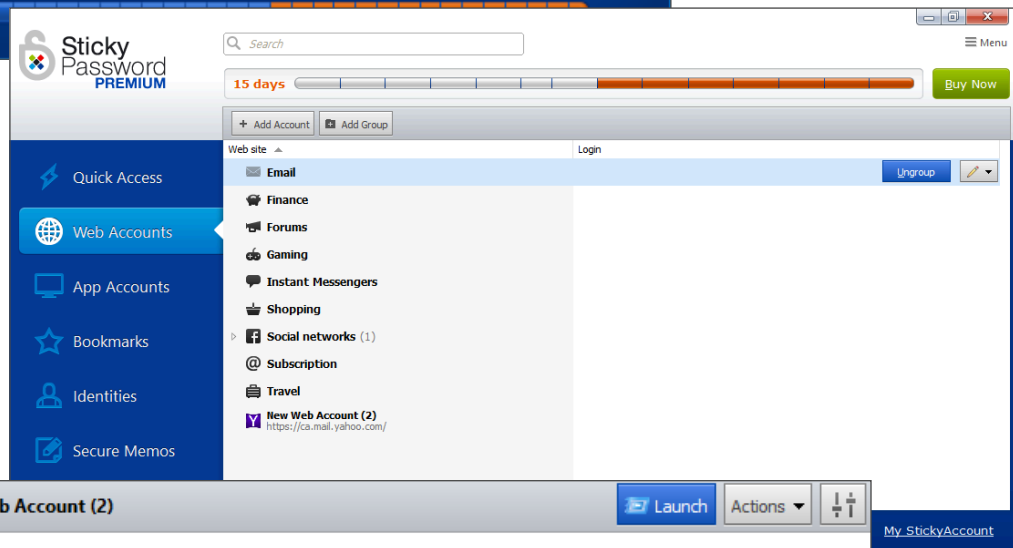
Sticky Password PREMIUM

Search

Menu

15 days

Buy Now

+ Add Account

Add Group

Web site

Login

Email

Ungroup

Finance

Forums

Gaming

Instant Messengers

Shopping

Social networks (1)

Subscription

Travel

New Web Account (2)
https://ca.mail.yahoo.com/

Quick Access

Web Accounts

App Accounts

Bookmarks

Identities

Secure Memos

b Account (2)

Launch

Actions

My StickyAccount